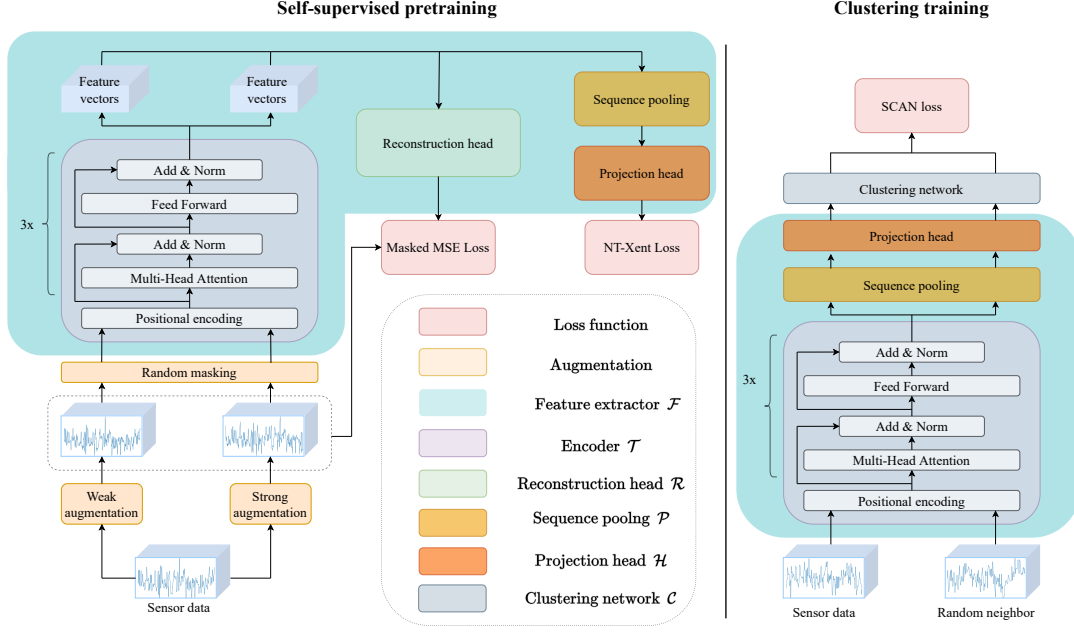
Self-supervised pretraining

Feature vectors

Feature vectors

Reconstruction head

Sequence pooling

Projection head

3x

Add & Norm

Feed Forward

Add & Norm

Multi-Head Attention

Positional encoding

Masked MSE Loss

NT-Xent Loss

Random masking

Weak augmentation

Strong augmentation

Sensor data

Loss function

Augmentation

Feature extractor $\mathcal{F}$

Encoder $\mathcal{T}$

Reconstruction head $\mathcal{R}$

Sequence poolng $\mathcal{P}$

Projection head $\mathcal{H}$

Clustering network $\mathcal{C}$

Clustering training

SCAN loss

Clustering network

Projection head

Sequence pooling

3x

Add & Norm

Feed Forward

Add & Norm

Multi-Head Attention

Positional encoding

Sensor data

Random neighbor